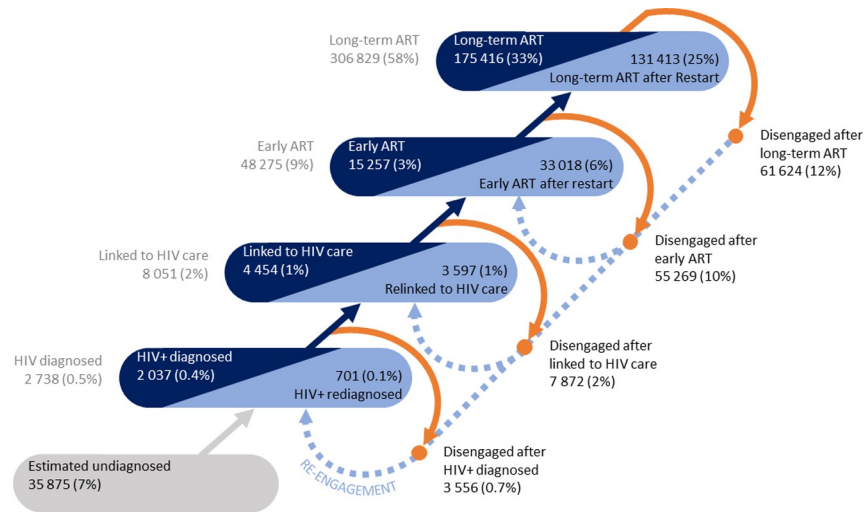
Long-term ART
306 829 (58%)

Long-term ART
175 416 (33%)

131 413 (25%)
Long-term ART after Restart

Disengaged after long-term ART
61 624 (12%)

Early ART
48 275 (9%)

Early ART
15 257 (3%)

33 018 (6%)
Early ART after restart

Disengaged after early ART
55 269 (10%)

Linked to HIV care
8 051 (2%)

Linked to HIV care
4 454 (1%)

3 597 (1%)
Relinked to HIV care

Disengaged after linked to HIV care
7 872 (2%)

HIV diagnosed
2 738 (0.5%)

HIV+ diagnosed
2 037 (0.4%)

701 (0.1%)
HIV+ rediagnosed

Disengaged after HIV+ diagnosed
3 556 (0.7%)

RE-ENGAGEMENT

Estimated undiagnosed
35 875 (7%)